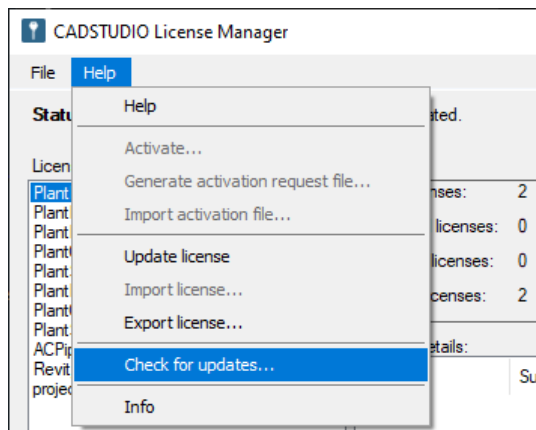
CADSTUDIO License Manager

File Help

Statu

Licen

Plant
Plant
Plant
Plant
Plant
Plant
Plant
Plant
ACPip
Revit
projec

Help

Activate...

Generate activation request file...

Import activation file...

Update license

Import license...

Export license...

Check for updates...

Info

ated.

nses: 2
licenses: 0
licenses: 0
censes: 2

etails:

Su